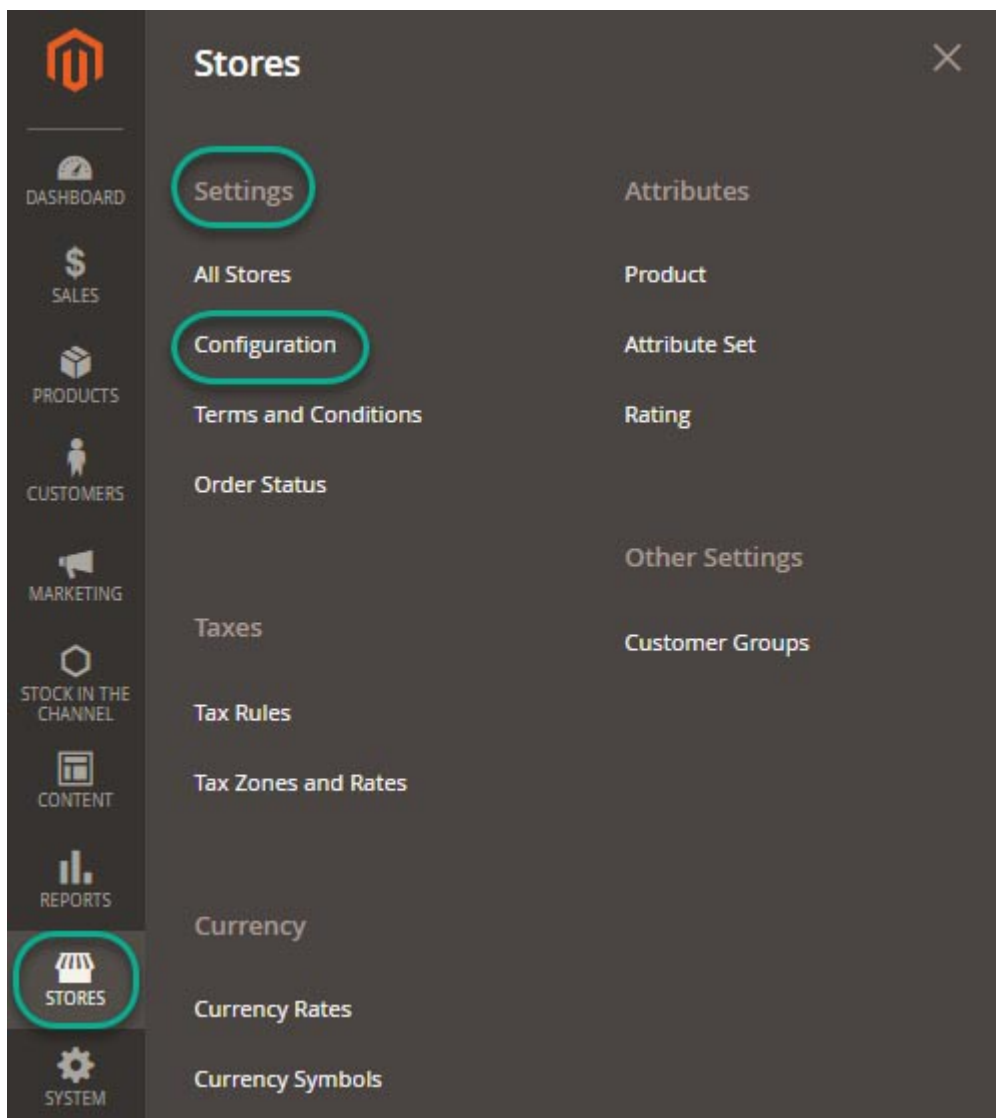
DASHBOARD
$ SALES
PRODUCTS
CUSTOMERS
MARKETING
STOCK IN THE CHANNEL
CONTENT
REPORTS
STORES
SYSTEM

Stores

Settings
All Stores
Configuration
Terms and Conditions
Order Status

Taxes
Tax Rules
Tax Zones and Rates

Currency
Currency Rates
Currency Symbols

Attributes
Product
Attribute Set
Rating

Other Settings
Customer Groups